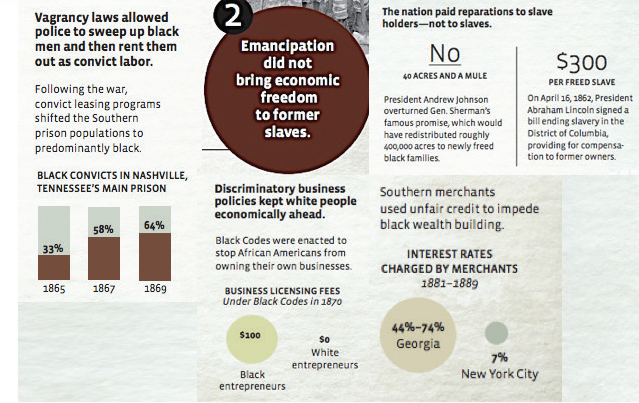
Vagrancy laws allowed police to sweep up black men and then rent them out as convict labor.

Following the war, convict leasing programs shifted the Southern prison populations to predominantly black.

BLACK CONVICTS IN NASHVILLE, TENNESSEE'S MAIN PRISON

| 33% | 58% | 64% |
|---|---|---|
| 1865 | 1867 | 1869 |

2

Emancipation did not bring economic freedom to former slaves.

The nation paid reparations to slave holders—not to slaves.

No
40 ACRES AND A MULE

President Andrew Johnson overturned Gen. Sherman's famous promise, which would have redistributed roughly 400,000 acres to newly freed black families.

$300
PER FREED SLAVE

On April 16, 1862, President Abraham Lincoln signed a bill ending slavery in the District of Columbia, providing for compensation to former owners.

Discriminatory business policies kept white people economically ahead.

Black Codes were enacted to stop African Americans from owning their own businesses.

BUSINESS LICENSING FEES
Under Black Codes in 1870

$100
Black entrepreneurs

$0
White entrepreneurs

Southern merchants used unfair credit to impede black wealth building.

INTEREST RATES CHARGED BY MERCHANTS
1881–1889

44%–74%
Georgia

7%
New York City